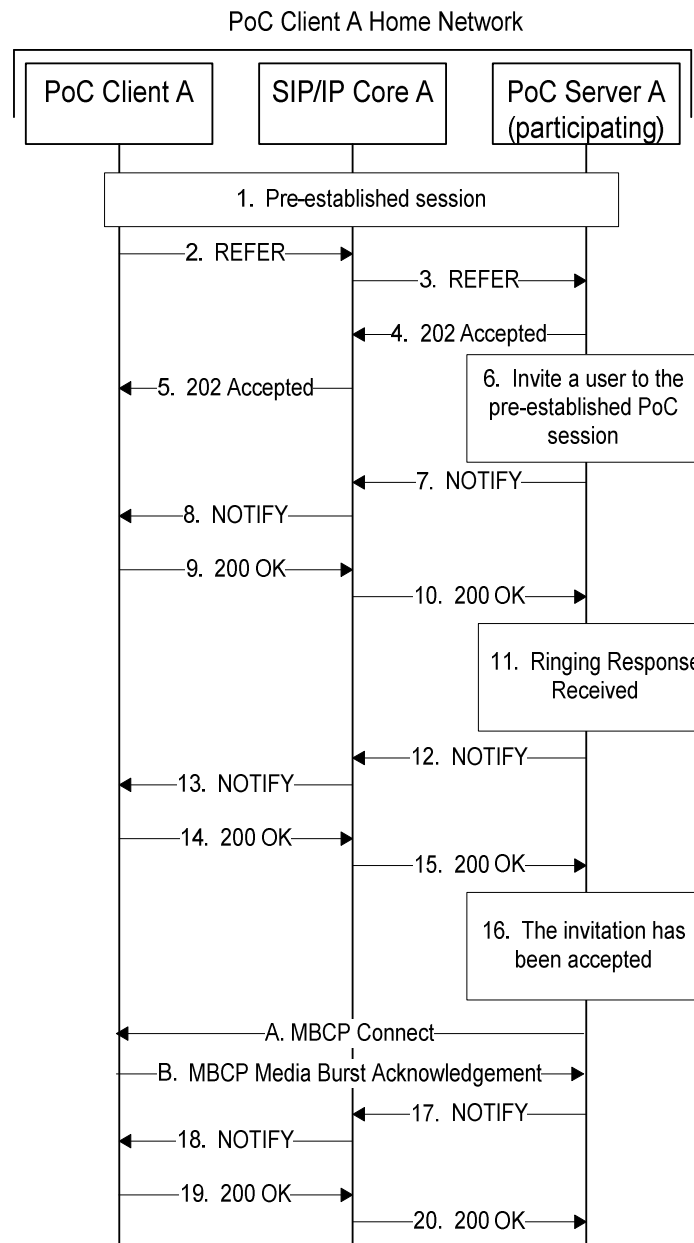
PoC Client A Home Network

PoC Client A

SIP/IP Core A

PoC Server A (participating)

1. Pre-established session

2. REFER

3. REFER

4. 202 Accepted

5. 202 Accepted

6. Invite a user to the pre-established PoC session

7. NOTIFY

8. NOTIFY

9. 200 OK

10. 200 OK

11. Ringing Response Received

12. NOTIFY

13. NOTIFY

14. 200 OK

15. 200 OK

16. The invitation has been accepted

A. MBCP Connect

B. MBCP Media Burst Acknowledgement

17. NOTIFY

18. NOTIFY

19. 200 OK

20. 200 OK